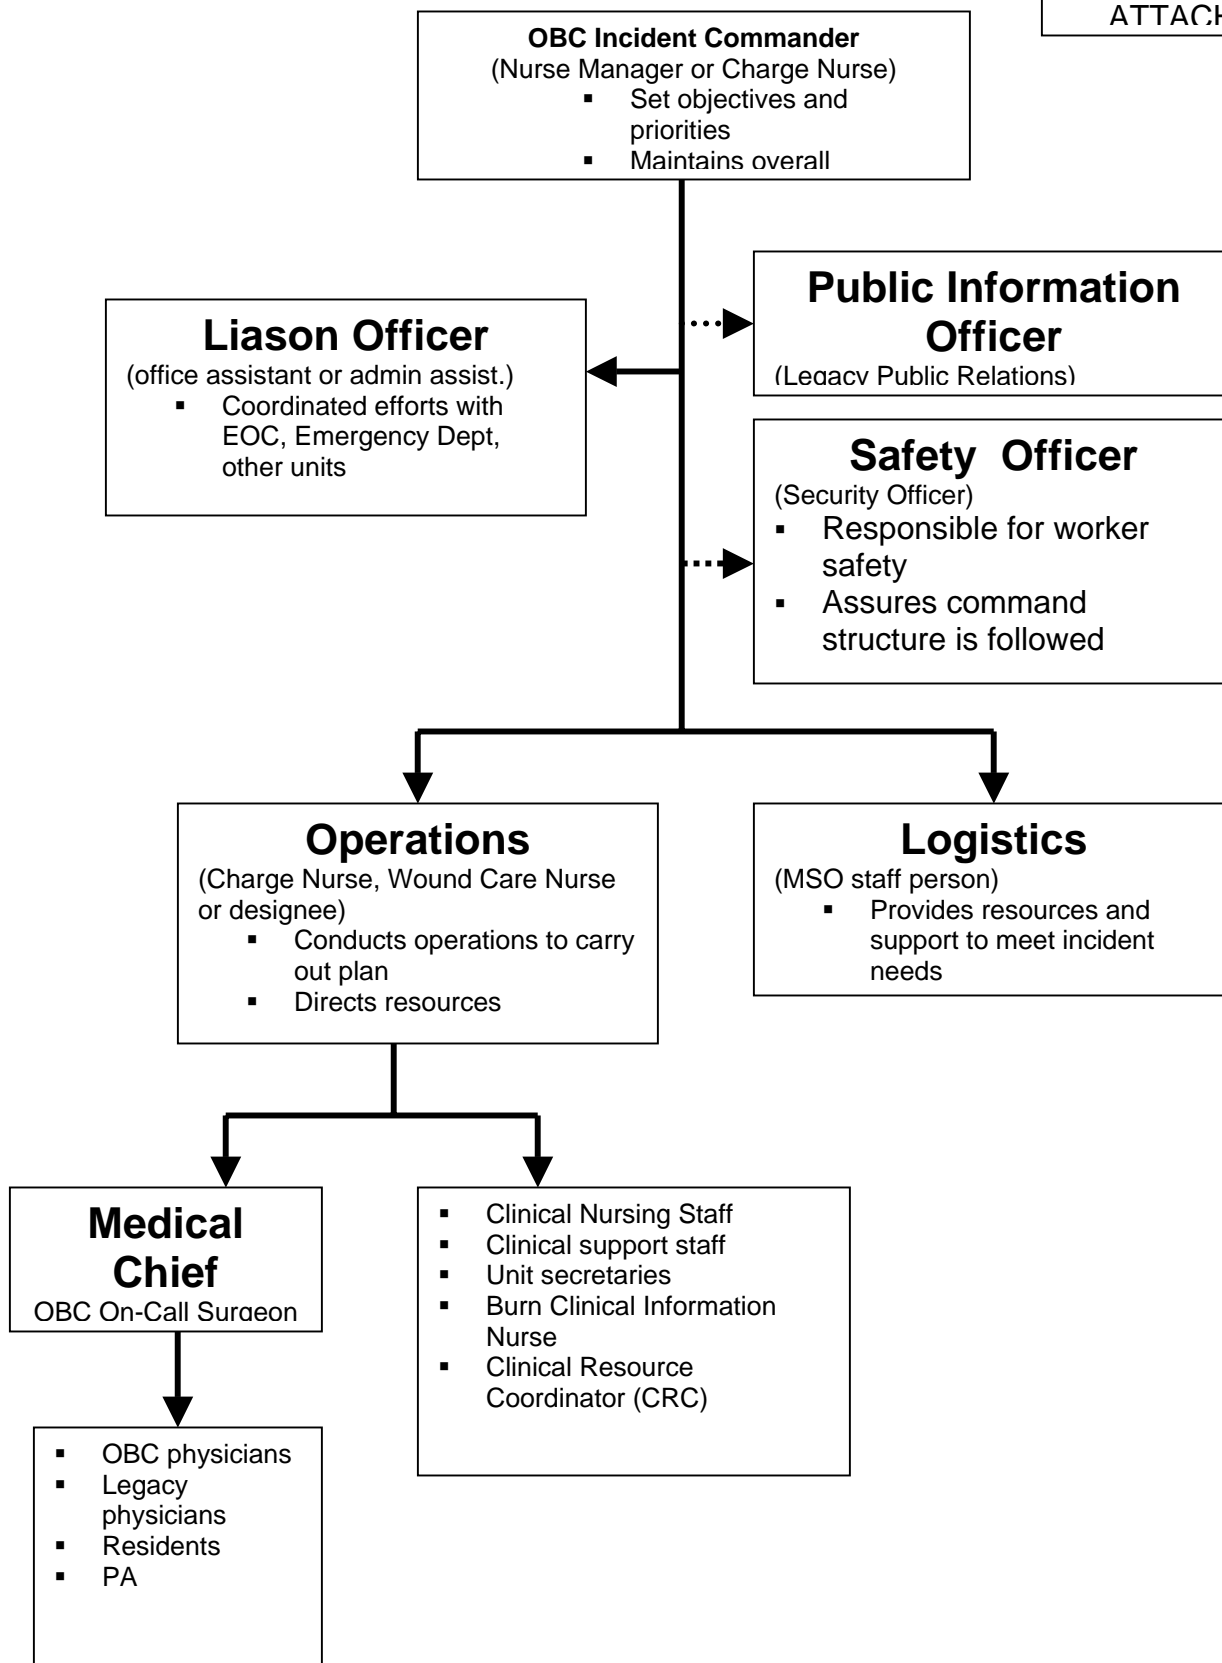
ATTACH

**OBC Incident Commander**
(Nurse Manager or Charge Nurse)
- Set objectives and priorities
- Maintains overall

**Public Information Officer**
(Legacy Public Relations)

**Liason Officer**
(office assistant or admin assist.)
- Coordinated efforts with EOC, Emergency Dept, other units

**Safety Officer**
(Security Officer)
- Responsible for worker safety
- Assures command structure is followed

**Operations**
(Charge Nurse, Wound Care Nurse or designee)
- Conducts operations to carry out plan
- Directs resources

**Logistics**
(MSO staff person)
- Provides resources and support to meet incident needs

**Medical Chief**
OBC On-Call Surgeon

- Clinical Nursing Staff
- Clinical support staff
- Unit secretaries
- Burn Clinical Information Nurse
- Clinical Resource Coordinator (CRC)

- OBC physicians
- Legacy physicians
- Residents
- PA